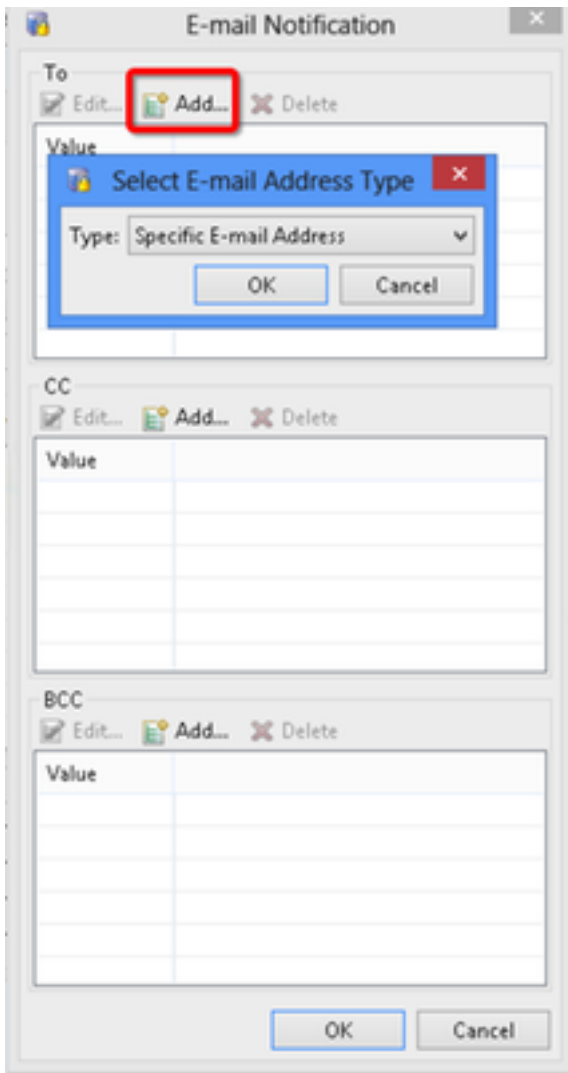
E-mail Notification

To

Edit... Add... Delete

Value

Select E-mail Address Type

Type: Specific E-mail Address

OK Cancel

CC

Edit... Add... Delete

Value

BCC

Edit... Add... Delete

Value

OK Cancel